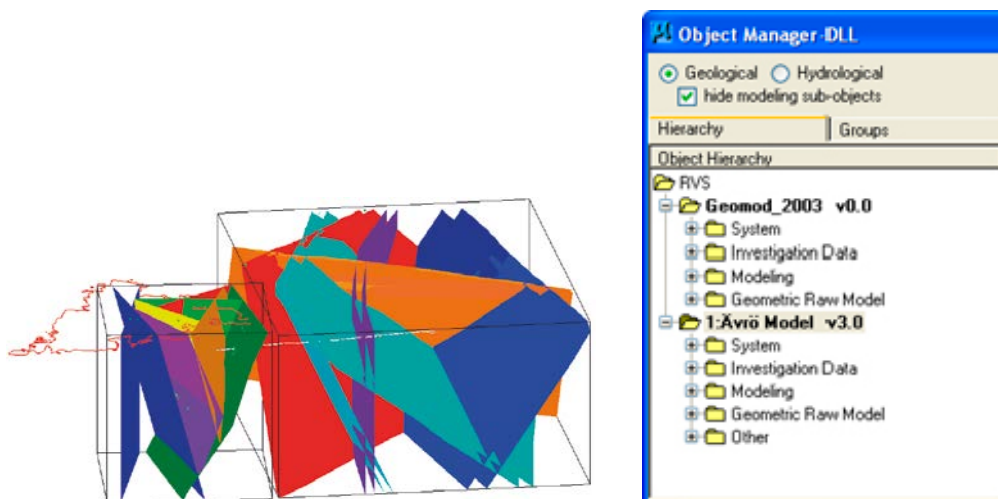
Object Manager-DLL

Geological Hydrological
hide modeling sub-objects

Hierarchy Groups

Object Hierarchy

RVS
Geomod_2003 v0.0
System
Investigation Data
Modeling
Geometric Raw Model
1:Ävrö Model v3.0
System
Investigation Data
Modeling
Geometric Raw Model
Other